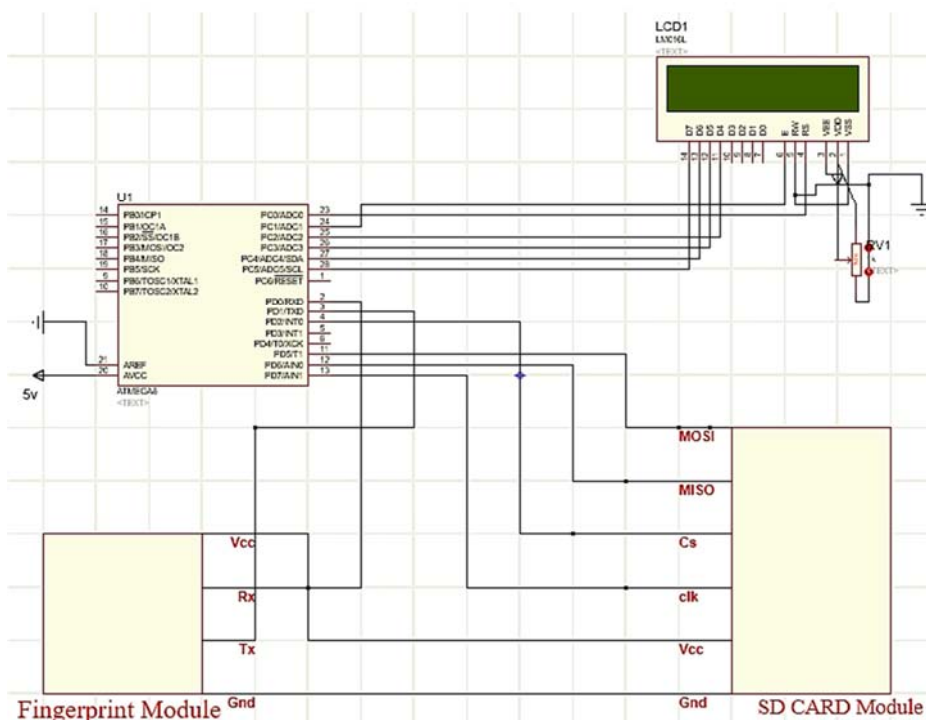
LCD1
LM016L
<TEXT>

D7 D6 D5 D4 D3 D2 D1 D0 E RW RS VEE VDD VSS
14 13 12 11 10 9 8 7 6 5 4 3 2 1

U1
14 PB0/ICP1
15 PB1/OC1A
16 PB2/SS/OC1B
17 PB3/MOSI/OC2
18 PB4/MISO
19 PB5/SCK
9 PB6/TOSC1/XTAL1
10 PB7/TOSC2/XTAL2
21 AREF
20 AVCC
ATMEGA8
<TEXT>

PC0/ADC0 23
PC1/ADC1 24
PC2/ADC2 25
PC3/ADC3 26
PC4/ADC4/SDA 27
PC5/ADC5/SCL 28
PC6/RESET 1
PD0/RXD 2
PD1/TXD 3
PD2/INT0 4
PD3/INT1 5
PD4/T0/XCK 6
PD5/T1 11
PD6/AIN0 12
PD7/AIN1 13

RV1
<TEXT>

5v

MOSI
MISO
Cs
clk
Vcc
Gnd

Vcc
Rx
Tx
Gnd

Fingerprint Module
SD CARD Module